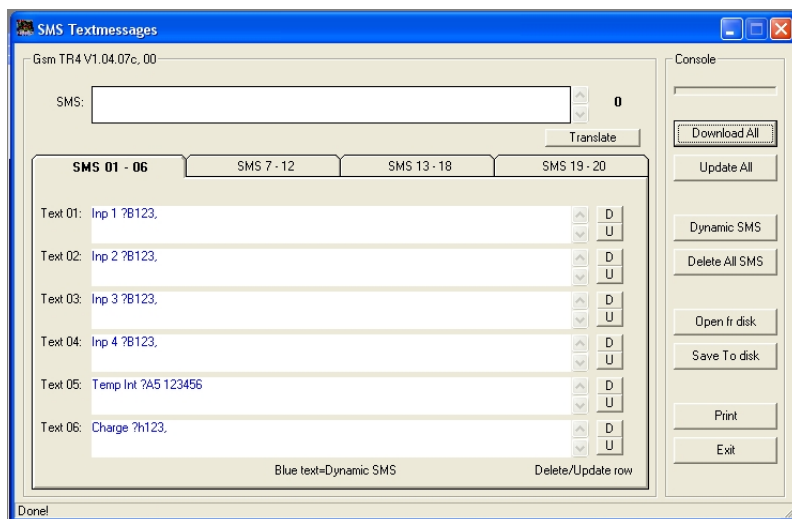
SMS Textmessages

Gsm TR4 V1.04.07c, 00

SMS:

0

Translate

SMS 01 - 06 | SMS 7 - 12 | SMS 13 - 18 | SMS 19 - 20

Text 01: Inp 1 ?B123,
D
U

Text 02: Inp 2 ?B123,
D
U

Text 03: Inp 3 ?B123,
D
U

Text 04: Inp 4 ?B123,
D
U

Text 05: Temp Int ?A5 123456
D
U

Text 06: Charge ?h123,
D
U

Blue text=Dynamic SMS

Delete/Update row

Console

Download All

Update All

Dynamic SMS

Delete All SMS

Open fr disk

Save To disk

Print

Exit

Done!